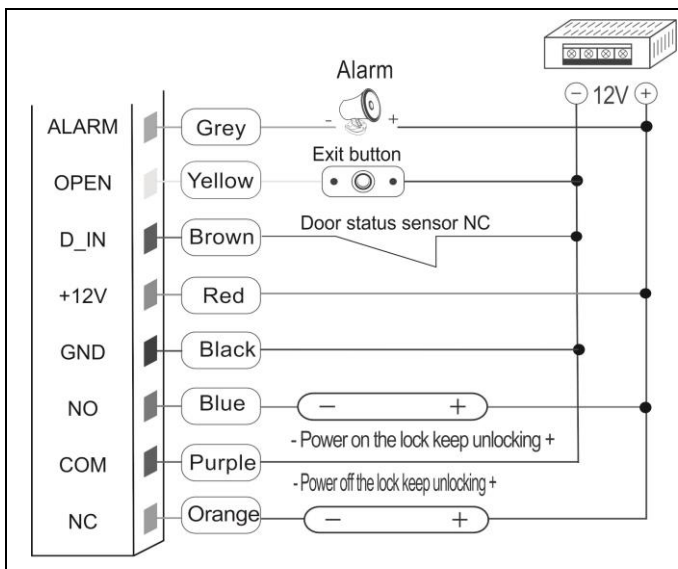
Alarm

$\ominus$ 12V $\oplus$

ALARM
OPEN
D_IN
+12V
GND
NO
COM
NC

Grey
Yellow
Brown
Red
Black
Blue
Purple
Orange

- +

Exit button

Door status sensor NC

$-$ $+$

- Power on the lock keep unlocking +

- Power off the lock keep unlocking +

$-$ $+$